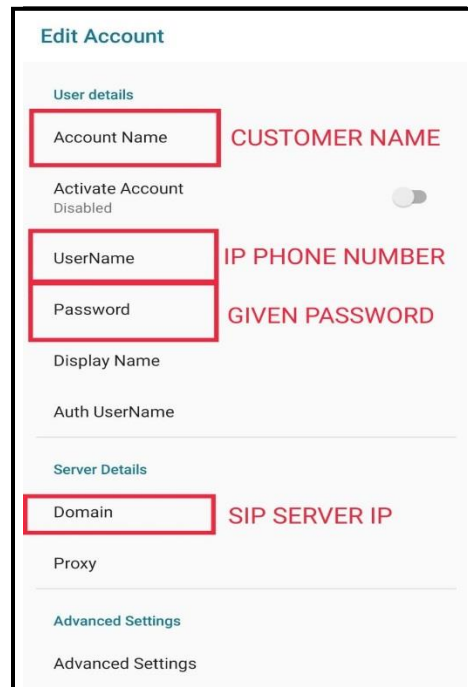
Edit Account

User details

Account Name CUSTOMER NAME

Activate Account
Disabled

UserName IP PHONE NUMBER

Password GIVEN PASSWORD

Display Name

Auth UserName

Server Details

Domain SIP SERVER IP

Proxy

Advanced Settings

Advanced Settings